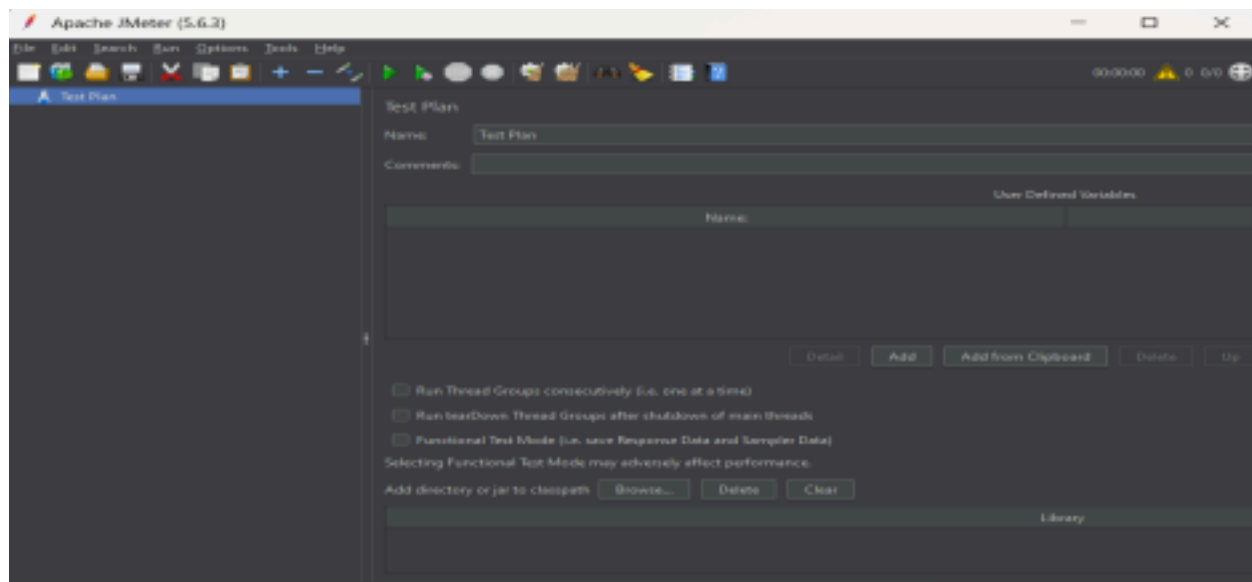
Apache JMeter (5.6.3)

File Edit Search Run Options Tools Help

00:00:00 0 0/0

Test Plan

Test Plan

Name: Test Plan

Comments:

User Defined Variables

Name:

Detail Add Add from Clipboard Delete Up

Run Thread Groups consecutively (i.e. one at a time)

Run tearDown Thread Groups after shutdown of main threads

Functional Test Mode (i.e. save Response Data and Sampler Data)

Selecting Functional Test Mode may adversely affect performance.

Add directory or jar to classpath Browse... Delete Clear

Library